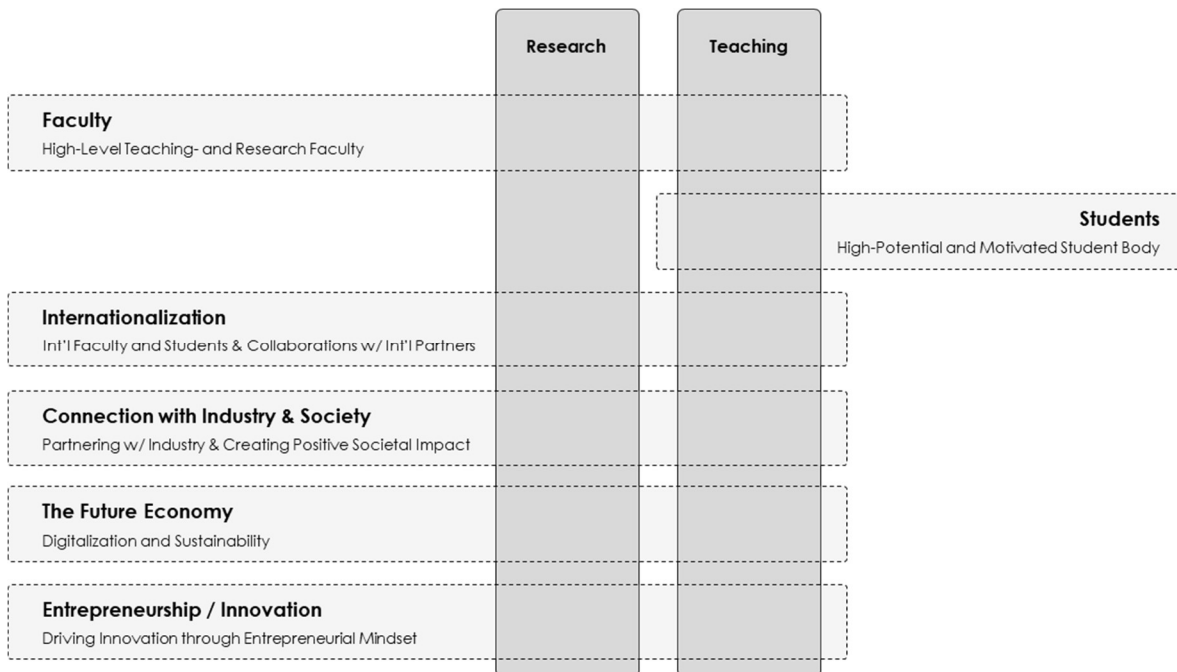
Research

Teaching

Faculty
High-Level Teaching- and Research Faculty

Students
High-Potential and Motivated Student Body

Internationalization
Int'l Faculty and Students & Collaborations w/ Int'l Partners

Connection with Industry & Society
Partnering w/ Industry & Creating Positive Societal Impact

The Future Economy
Digitalization and Sustainability

Entrepreneurship / Innovation
Driving Innovation through Entrepreneurial Mindset